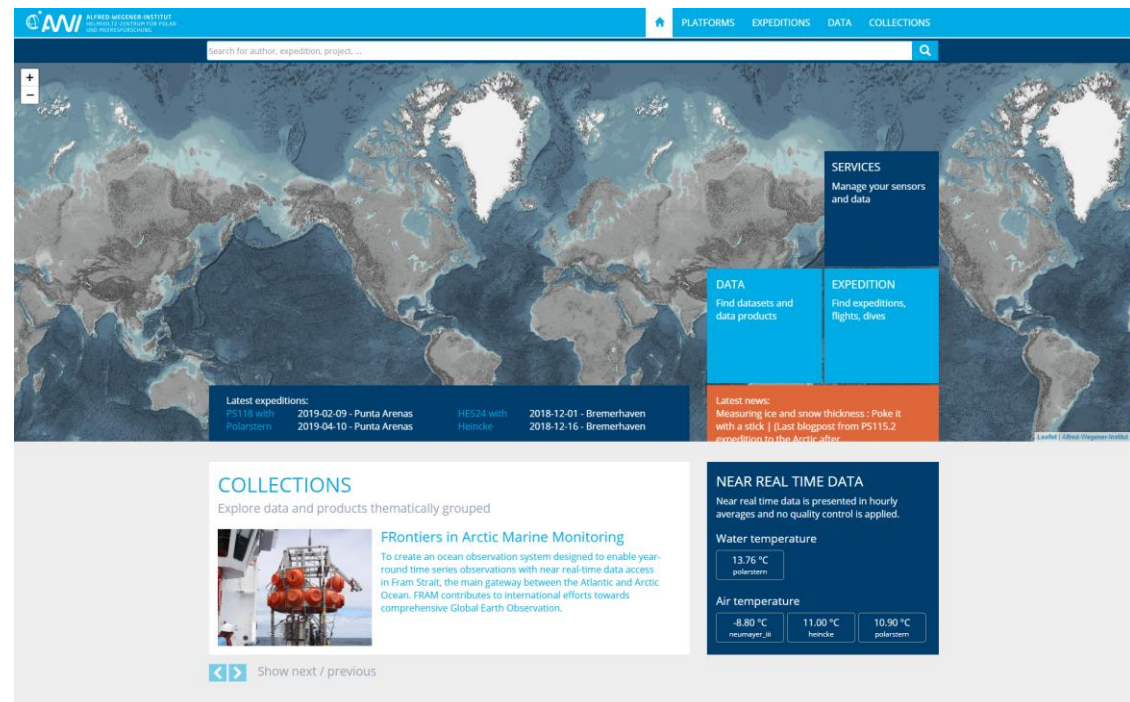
AWI ALFRED-WEGENER-INSTITUT HELMHOLTZ-ZENTRUM FÜR POLAR- UND MEERESFORSCHUNG

PLATFORMS EXPEDITIONS DATA COLLECTIONS

Search for author, expedition, project, ...

+
−

SERVICES
Manage your sensors and data

DATA
Find datasets and data products

EXPEDITION
Find expeditions, flights, dives

Latest expeditions:
PS118 with Polarstern 2019-02-09 - Punta Arenas 2019-04-10 - Punta Arenas
HE524 with Heincke 2018-12-01 - Bremerhaven 2018-12-16 - Bremerhaven

Latest news:
Measuring ice and snow thickness : Poke it with a stick | (Last blogpost from PS115.2 expedition to the Arctic after

Leaflet | Alfred-Wegener-Institut

COLLECTIONS
Explore data and products thematically grouped

FRontiers in Arctic Marine Monitoring
To create an ocean observation system designed to enable year-round time series observations with near real-time data access in Fram Strait, the main gateway between the Atlantic and Arctic Ocean. FRAM contributes to international efforts towards comprehensive Global Earth Observation.

Show next / previous

NEAR REAL TIME DATA
Near real time data is presented in hourly averages and no quality control is applied.

Water temperature
13.76 °C
polarstern

Air temperature
-8.80 °C
neumayer_iii
11.00 °C
heincke
10.90 °C
polarstern